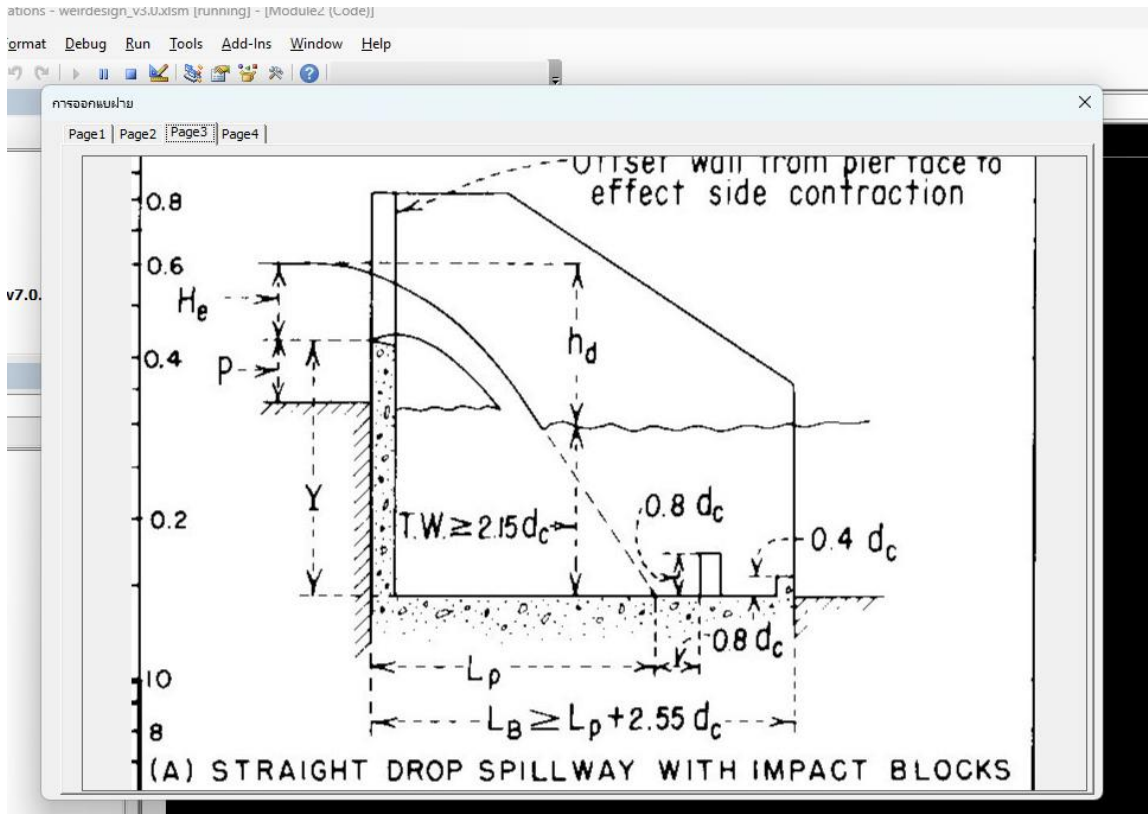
ations - weirdesign_v3.0.xlsm [running] - [Module2 (Code)]

ormat Debug Run Tools Add-Ins Window Help

v7.0.

การออกแบบฝาย

Page1 | Page2 | Page3 | Page4

Offset wall from pier face to effect side contraction

0.8

0.6

$H_e$

0.4

P

$h_d$

Y

0.2

T.W. $\geq 2.15 d_c$

0.8 $d_c$

0.4 $d_c$

0.8 $d_c$

$L_p$

10

8

$L_B \geq L_p + 2.55 d_c$

(A) STRAIGHT DROP SPILLWAY WITH IMPACT BLOCKS